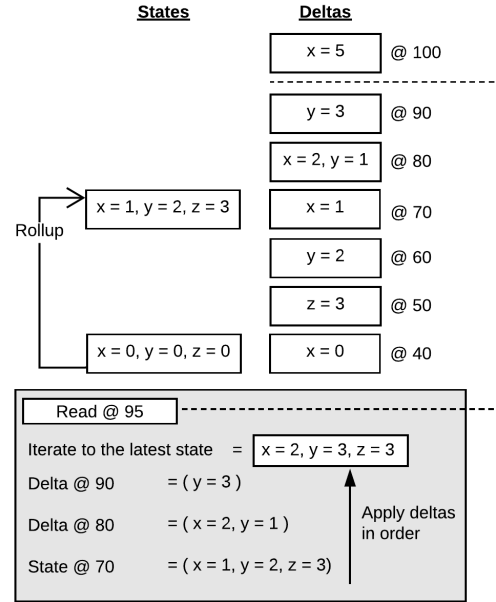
States

Deltas

x = 5 @ 100

y = 3 @ 90

x = 2, y = 1 @ 80

x = 1, y = 2, z = 3

x = 1 @ 70

Rollup

y = 2 @ 60

z = 3 @ 50

x = 0, y = 0, z = 0

x = 0 @ 40

Read @ 95

Iterate to the latest state = x = 2, y = 3, z = 3

Delta @ 90 = ( y = 3 )

Delta @ 80 = ( x = 2, y = 1 )

Apply deltas in order

State @ 70 = ( x = 1, y = 2, z = 3)